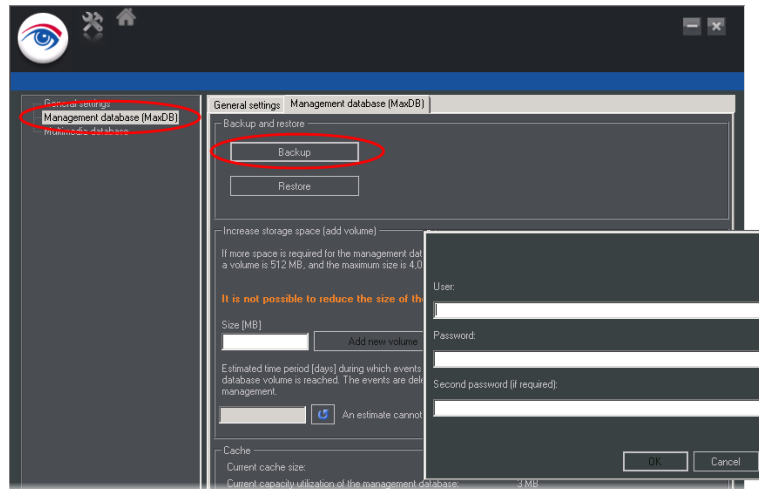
General settings
Management database (MaxDB)
Multimedia database

General settings | Management database (MaxDB)

Backup and restore

Backup

Restore

Increase storage space (add volume)

If more space is required for the management dat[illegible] a volume is 512 MB, and the maximum size is 4,0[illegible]

It is not possible to reduce the size of th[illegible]

Size [MB]

Add new volume

Estimated time period [days] during which events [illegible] database volume is reached. The events are dele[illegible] management.

An estimate cannot

Cache

Current cache size:

Current capacity utilization of the management database: 3 MB

User:

Password:

Second password (if required):

OK

Cancel